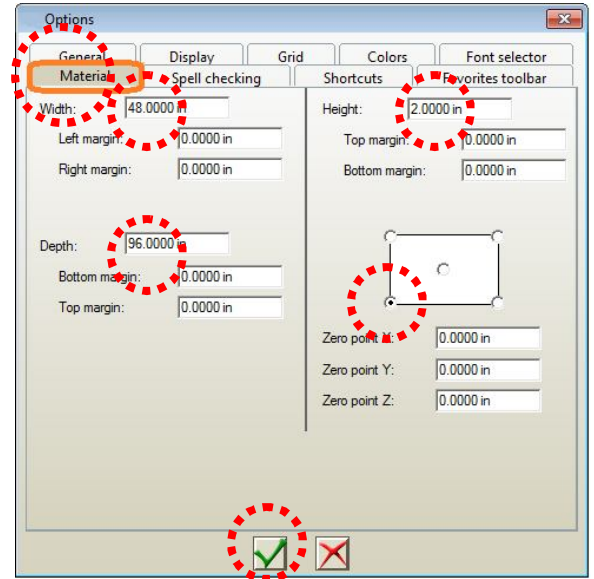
Options

General
Display
Grid
Colors
Font selector
Material
Spell checking
Shortcuts
Favorites toolbar

Width: 48.0000 in
Left margin: 0.0000 in
Right margin: 0.0000 in

Depth: 96.0000 in
Bottom margin: 0.0000 in
Top margin: 0.0000 in

Height: 2.0000 in
Top margin: 0.0000 in
Bottom margin: 0.0000 in

Zero point X: 0.0000 in
Zero point Y: 0.0000 in
Zero point Z: 0.0000 in